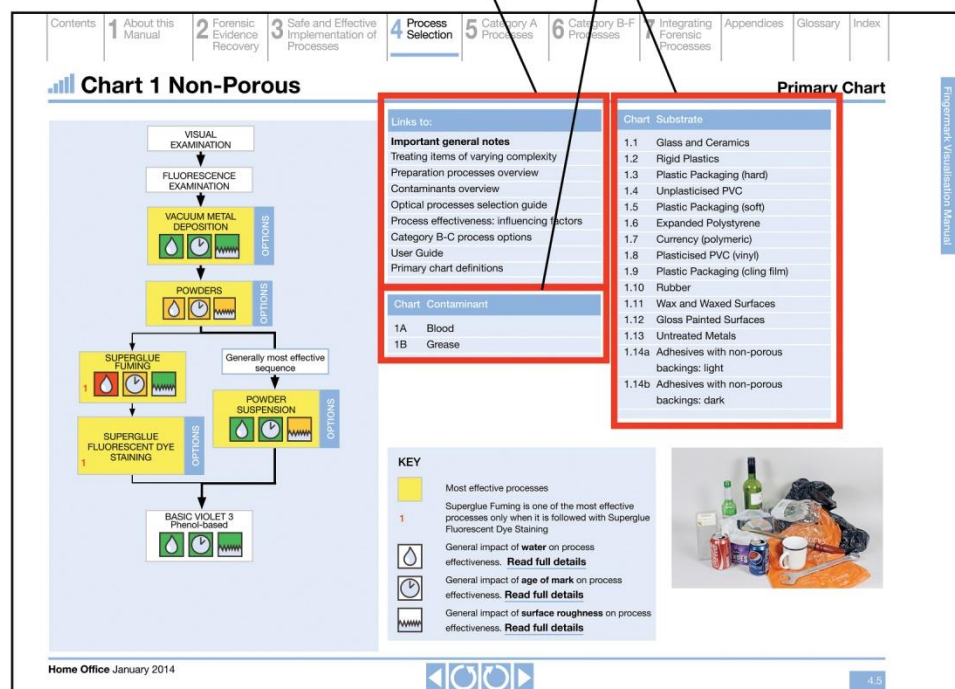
Contents | 1 About this Manual | 2 Forensic Evidence Recovery | 3 Safe and Effective Implementation of Processes | 4 Process Selection | 5 Category A Processes | 6 Category B-F Processes | 7 Integrating Forensic Processes | Appendices | Glossary | Index

Chart 1 Non-Porous

Primary Chart

Fingermark Visualisation Manual

VISUAL EXAMINATION

FLUORESCENCE EXAMINATION

VACUUM METAL DEPOSITION

OPTIONS

POWDERS

OPTIONS

SUPERGLUE FUMING

1

Generally most effective sequence

POWDER SUSPENSION

OPTIONS

SUPERGLUE FLUORESCENT DYE STAINING

1

OPTIONS

BASIC VIOLET 3 Phenol-based

Links to:

Important general notes
Treating items of varying complexity
Preparation processes overview
Contaminants overview
Optical processes selection guide
Process effectiveness: influencing factors
Category B-C process options
User Guide
Primary chart definitions

| Chart | Contaminant |
|---|---|
| 1A | Blood |
| 1B | Grease |

| Chart | Substrate |
|---|---|
| 1.1 | Glass and Ceramics |
| 1.2 | Rigid Plastics |
| 1.3 | Plastic Packaging (hard) |
| 1.4 | Unplasticised PVC |
| 1.5 | Plastic Packaging (soft) |
| 1.6 | Expanded Polystyrene |
| 1.7 | Currency (polymeric) |
| 1.8 | Plasticised PVC (vinyl) |
| 1.9 | Plastic Packaging (cling film) |
| 1.10 | Rubber |
| 1.11 | Wax and Waxed Surfaces |
| 1.12 | Gloss Painted Surfaces |
| 1.13 | Untreated Metals |
| 1.14a | Adhesives with non-porous backings: light |
| 1.14b | Adhesives with non-porous backings: dark |

KEY

Most effective processes

1 Superglue Fuming is one of the most effective processes only when it is followed with Superglue Fluorescent Dye Staining

General impact of water on process effectiveness. Read full details

General impact of age of mark on process effectiveness. Read full details

General impact of surface roughness on process effectiveness. Read full details

Home Office January 2014

4.5